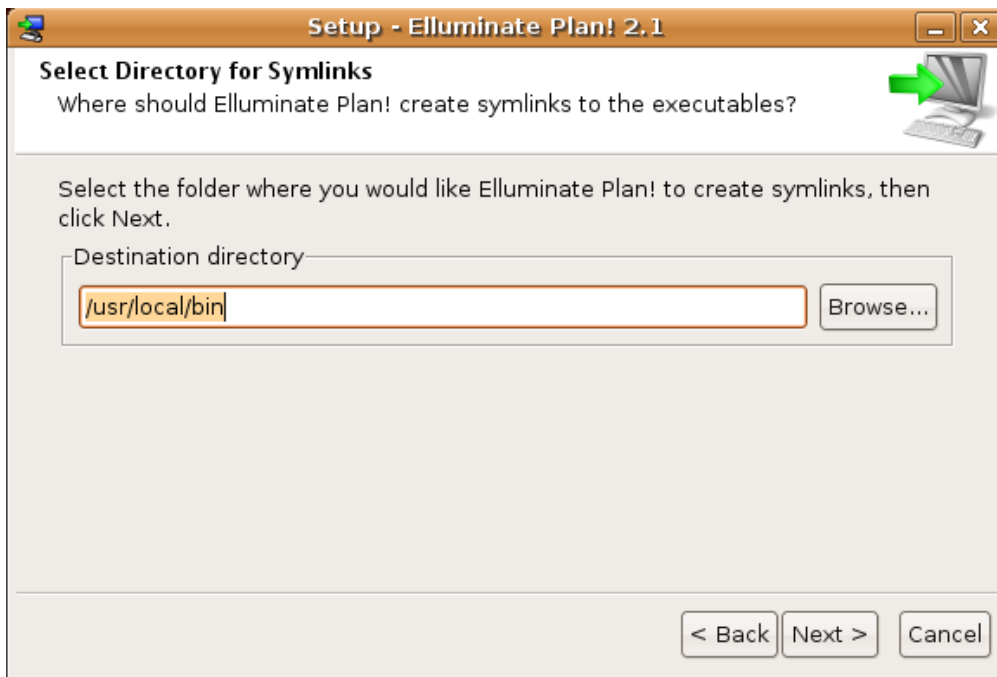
Setup - Elluminate Plan! 2.1

Select Directory for Symlinks
Where should Elluminate Plan! create symlinks to the executables?

Select the folder where you would like Elluminate Plan! to create symlinks, then click Next.

Destination directory

/usr/local/bin

Browse...

< Back

Next >

Cancel